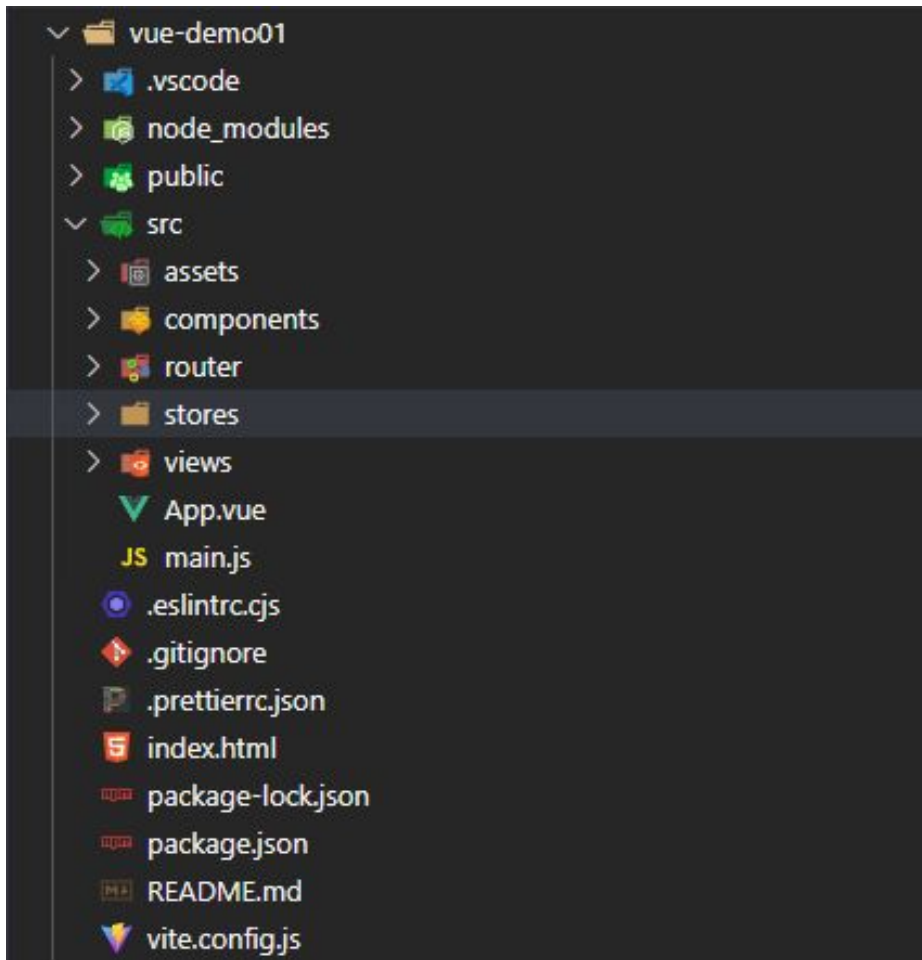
vue-demo01
.vscode
node_modules
public
src
assets
components
router
stores
views
App.vue
JS main.js
.eslintrc.cjs
.gitignore
.prettierrc.json
index.html
package-lock.json
package.json
README.md
vite.config.js